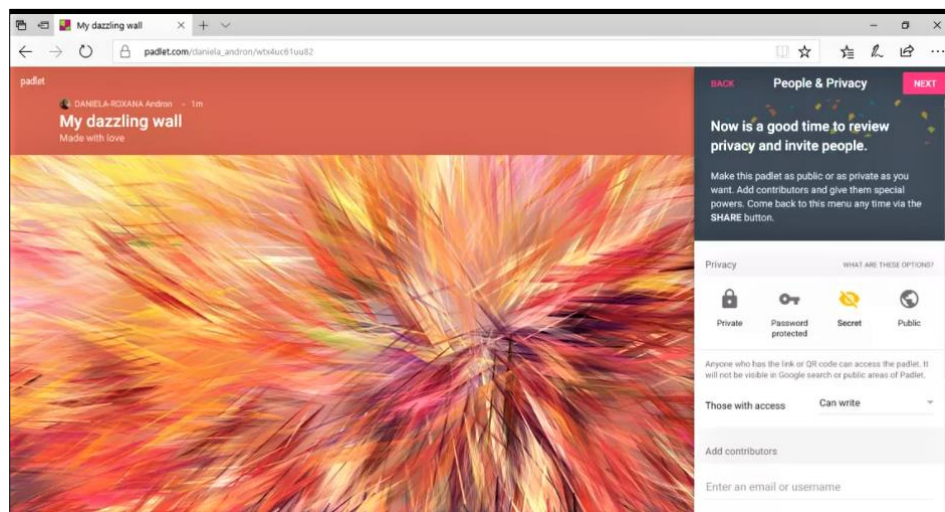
My dazzling wall

padlet.com/daniela_andron/wtx4uc61uu82

padlet

DANIELA-ROXANA Andron • 1m

My dazzling wall

Made with love

BACK

People & Privacy

NEXT

Now is a good time to review privacy and invite people.

Make this padlet as public or as private as you want. Add contributors and give them special powers. Come back to this menu any time via the SHARE button.

Privacy

WHAT ARE THESE OPTIONS?

Private

Password protected

Secret

Public

Anyone who has the link or QR code can access the padlet. It will not be visible in Google search or public areas of Padlet.

Those with access

Can write

Add contributors

Enter an email or username